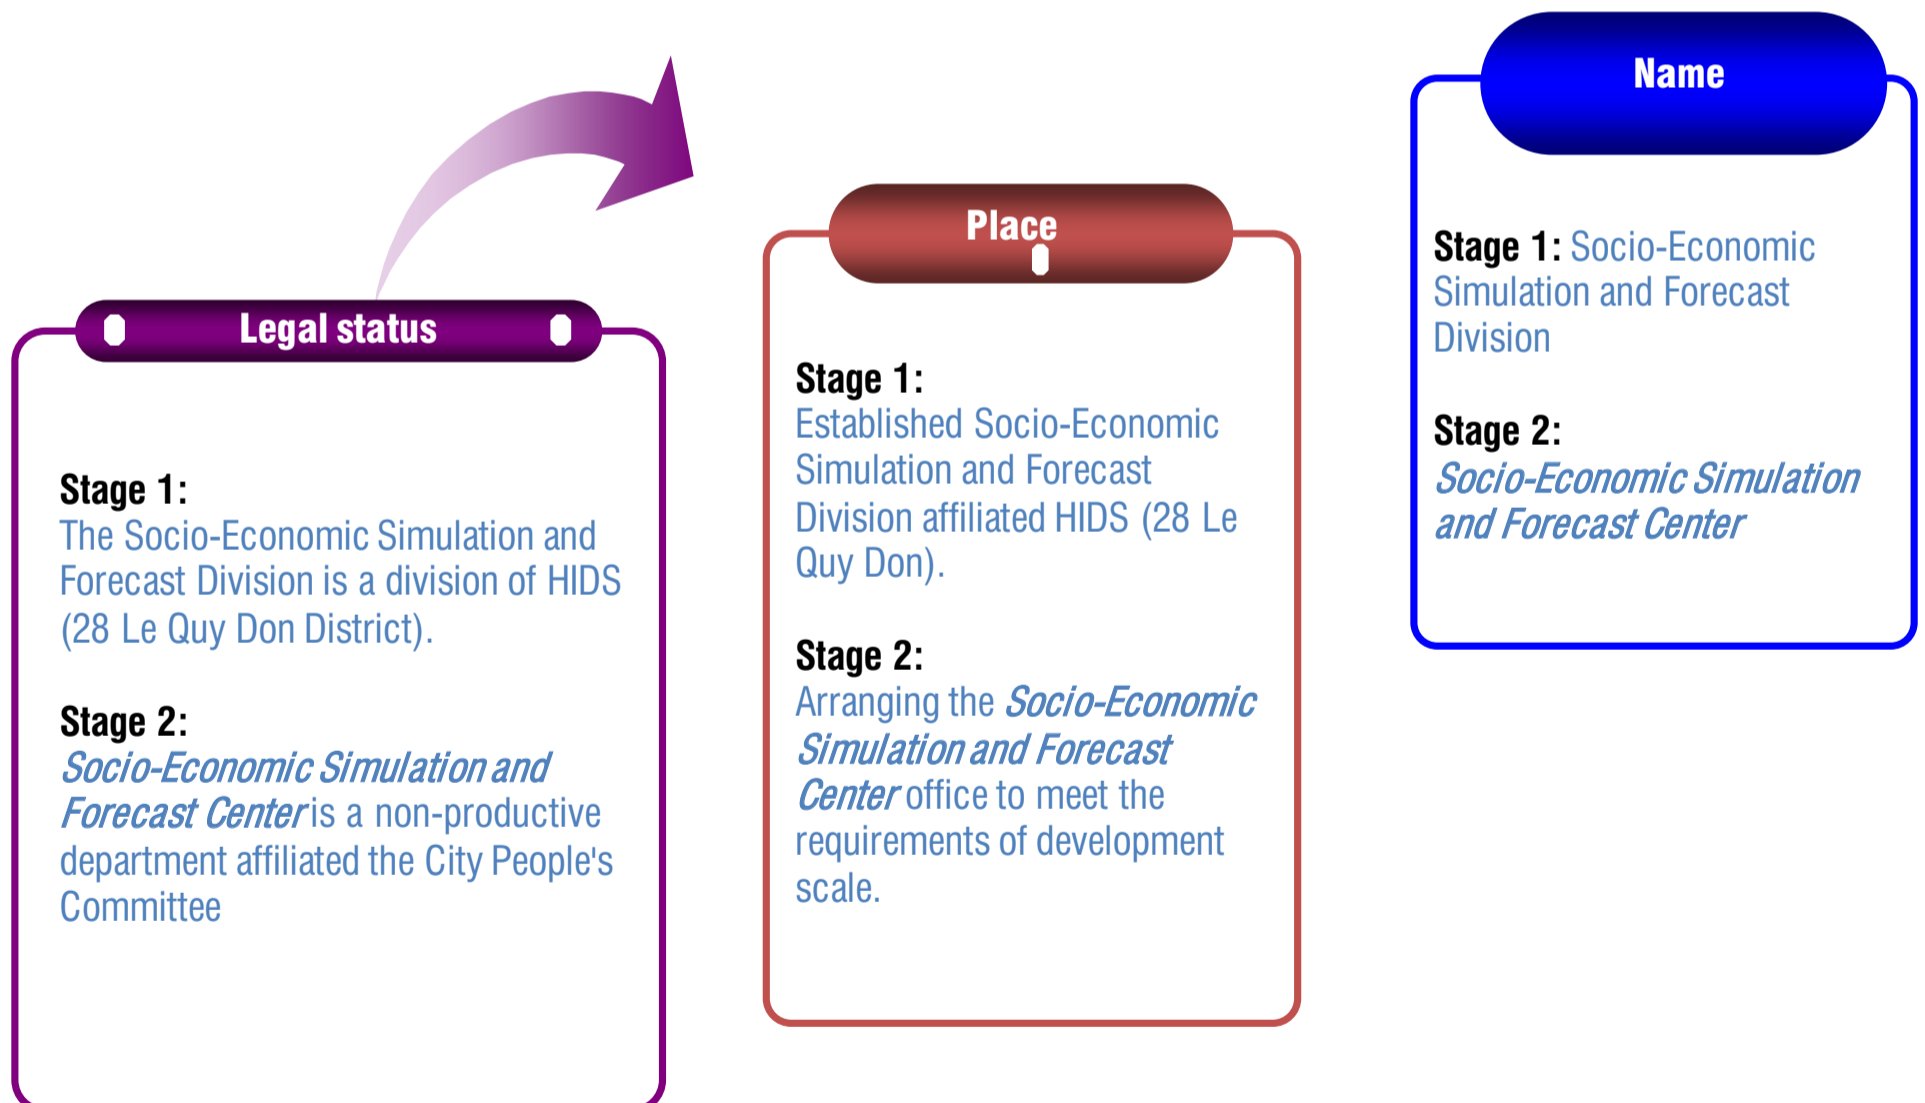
Legal status

Stage 1:
The Socio-Economic Simulation and Forecast Division is a division of HIDS (28 Le Quy Don District).

Stage 2:
*Socio-Economic Simulation and Forecast Center* is a non-productive department affiliated the City People's Committee

Place

Stage 1:
Established Socio-Economic Simulation and Forecast Division affiliated HIDS (28 Le Quy Don).

Stage 2:
Arranging the *Socio-Economic Simulation and Forecast Center* office to meet the requirements of development scale.

Name

Stage 1: Socio-Economic Simulation and Forecast Division

Stage 2:
*Socio-Economic Simulation and Forecast Center*